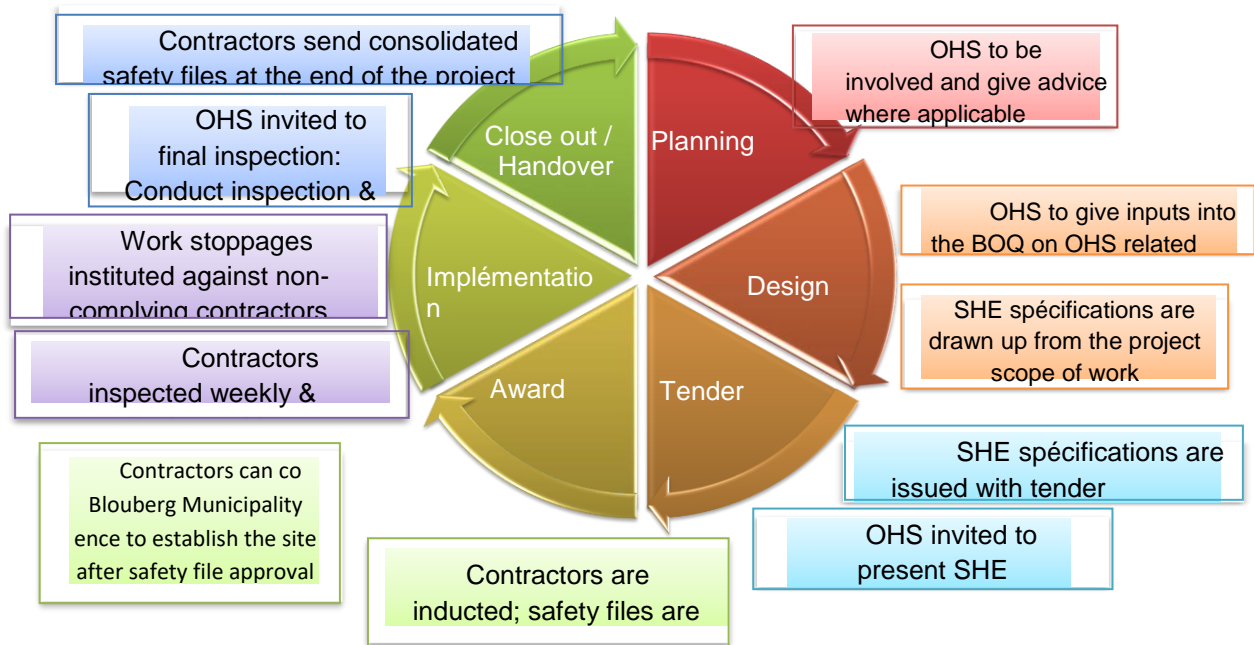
Contractors send consolidated safety files at the end of the project

OHS to be involved and give advice where applicable

Planning

Design

Tender

Award

Implémentatio n

Close out / Handover

OHS invited to final inspection: Conduct inspection &

OHS to give inputs into the BOQ on OHS related

Work stoppages instituted against non-complying contractors

SHE spécifications are drawn up from the project scope of work

Contractors inspected weekly &

SHE spécifications are issued with tender

Contractors can co Blouberg Municipality ence to establish the site after safety file approval

OHS invited to present SHE

Contractors are inducted; safety files are